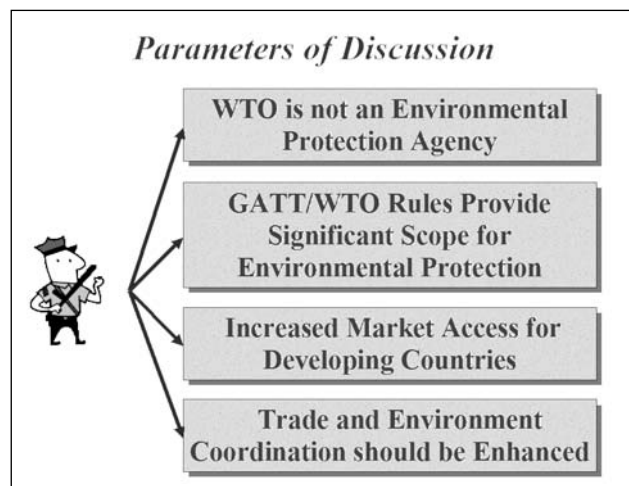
Parameters of Discussion

WTO is not an Environmental Protection Agency

GATT/WTO Rules Provide Significant Scope for Environmental Protection

Increased Market Access for Developing Countries

Trade and Environment Coordination should be Enhanced